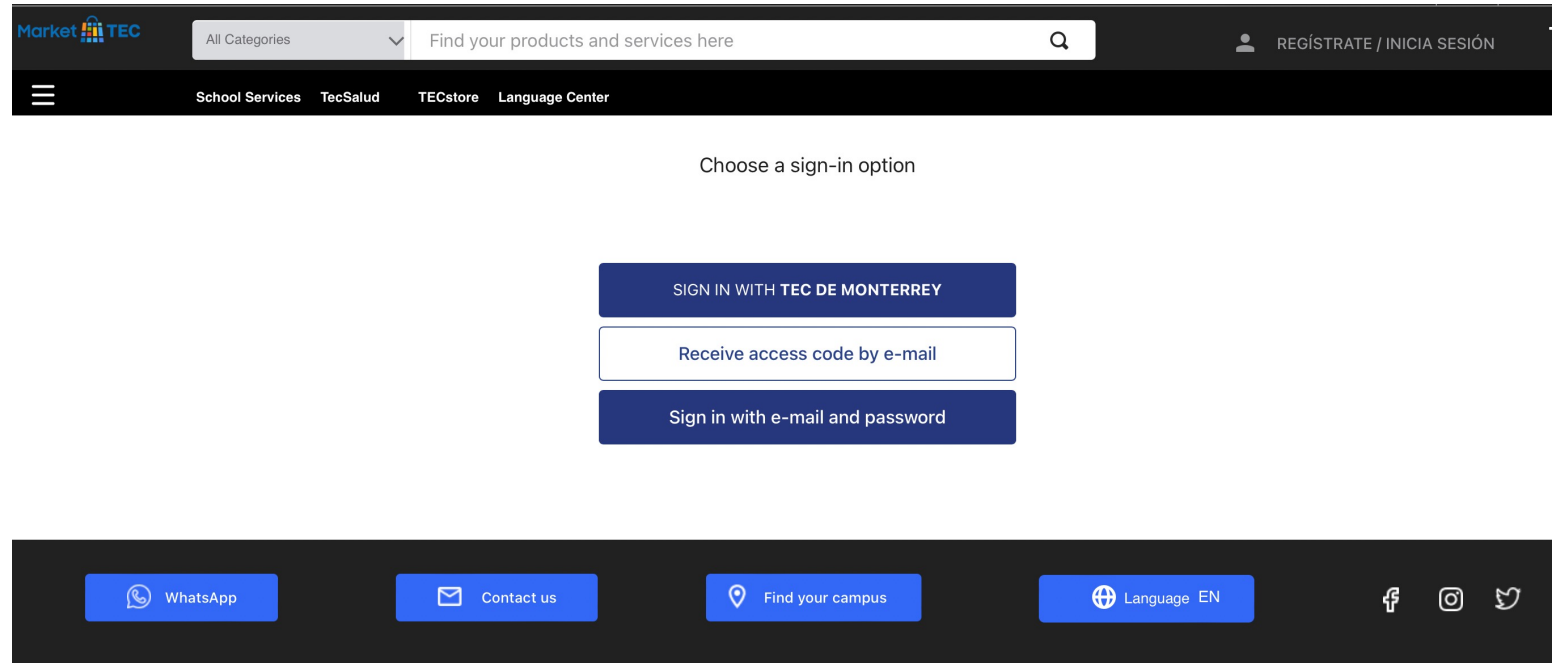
Market TEC

All Categories

Find your products and services here

REGÍSTRATE / INICIA SESIÓN

School Services TecSalud TECstore Language Center

Choose a sign-in option

SIGN IN WITH TEC DE MONTERREY

Receive access code by e-mail

Sign in with e-mail and password

WhatsApp

Contact us

Find your campus

Language EN